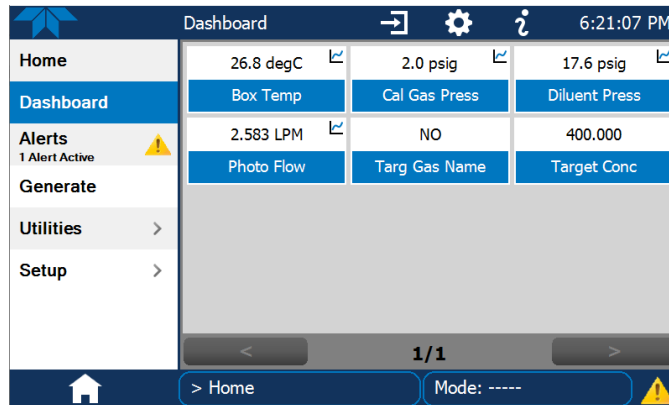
Dashboard 6:21:07 PM

Home
Dashboard
Alerts
1 Alert Active
Generate
Utilities >
Setup >

| 26.8 degC | 2.0 psig | 17.6 psig |
|---|---|---|
| Box Temp | Cal Gas Press | Diluent Press |
| 2.583 LPM | NO | 400.000 |
| Photo Flow | Targ Gas Name | Target Conc |

< 1/1 >

> Home
Mode: -----